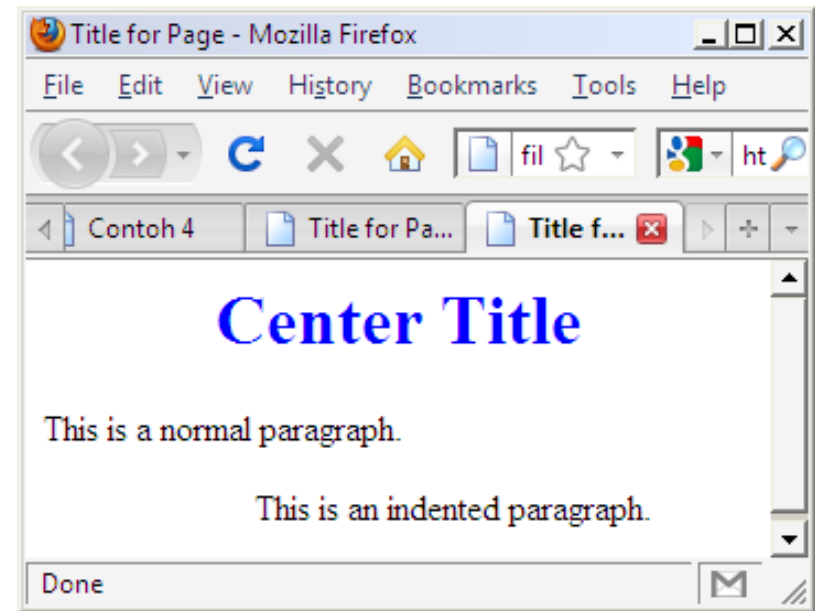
Title for Page - Mozilla Firefox

File Edit View History Bookmarks Tools Help

fil

ht

Contoh 4 | Title for Pa... | Title f...

# Center Title

This is a normal paragraph.

This is an indented paragraph.

Done